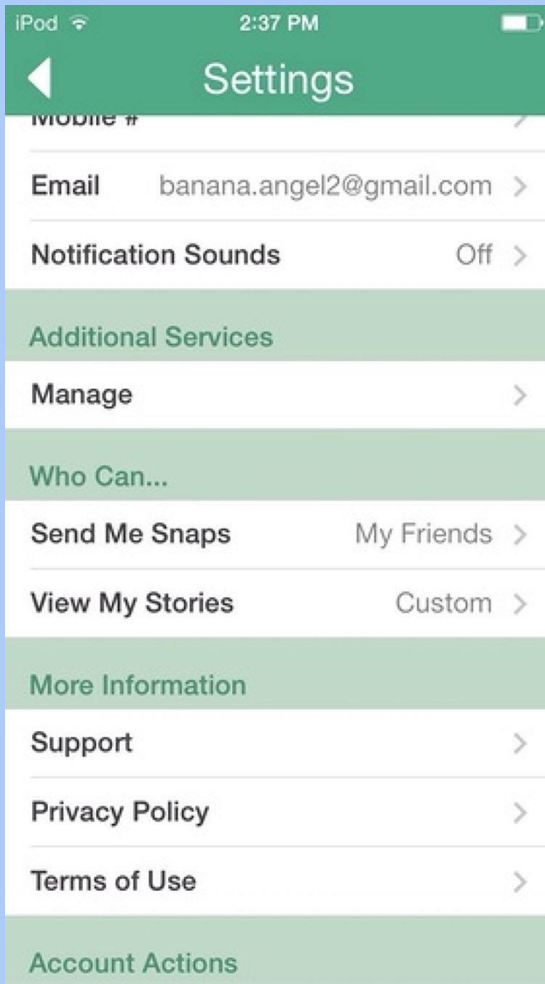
iPod
2:37 PM
Settings
Mobile #
Email banana.angel2@gmail.com
Notification Sounds Off
Additional Services
Manage
Who Can...
Send Me Snaps My Friends
View My Stories Custom
More Information
Support
Privacy Policy
Terms of Use
Account Actions